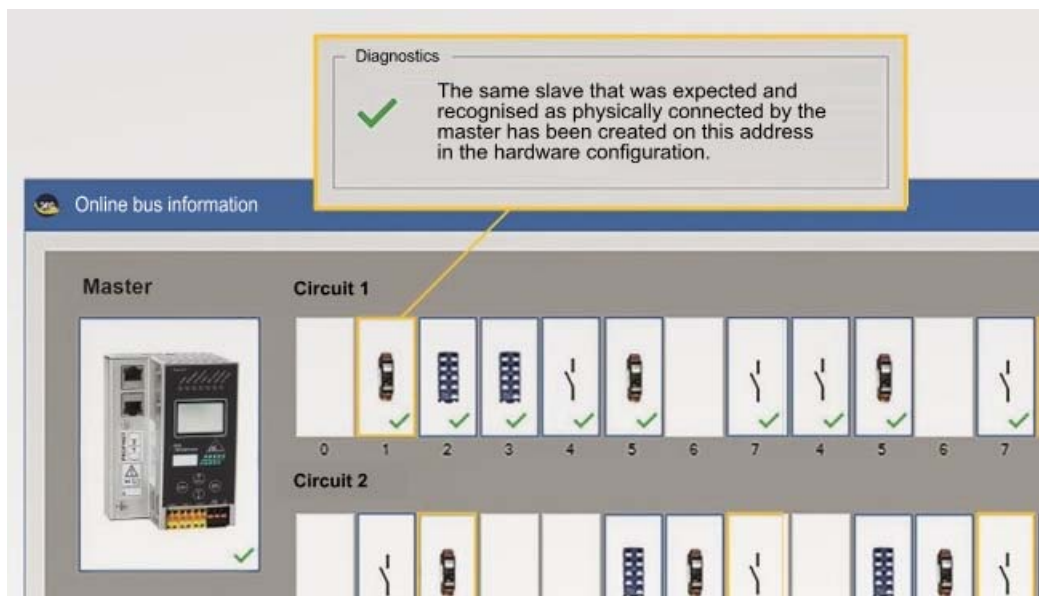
Diagnostics

The same slave that was expected and recognised as physically connected by the master has been created on this address in the hardware configuration.

Online bus information

Master

Circuit 1

0 1 2 3 4 5 6 7 4 5 6 7

Circuit 2